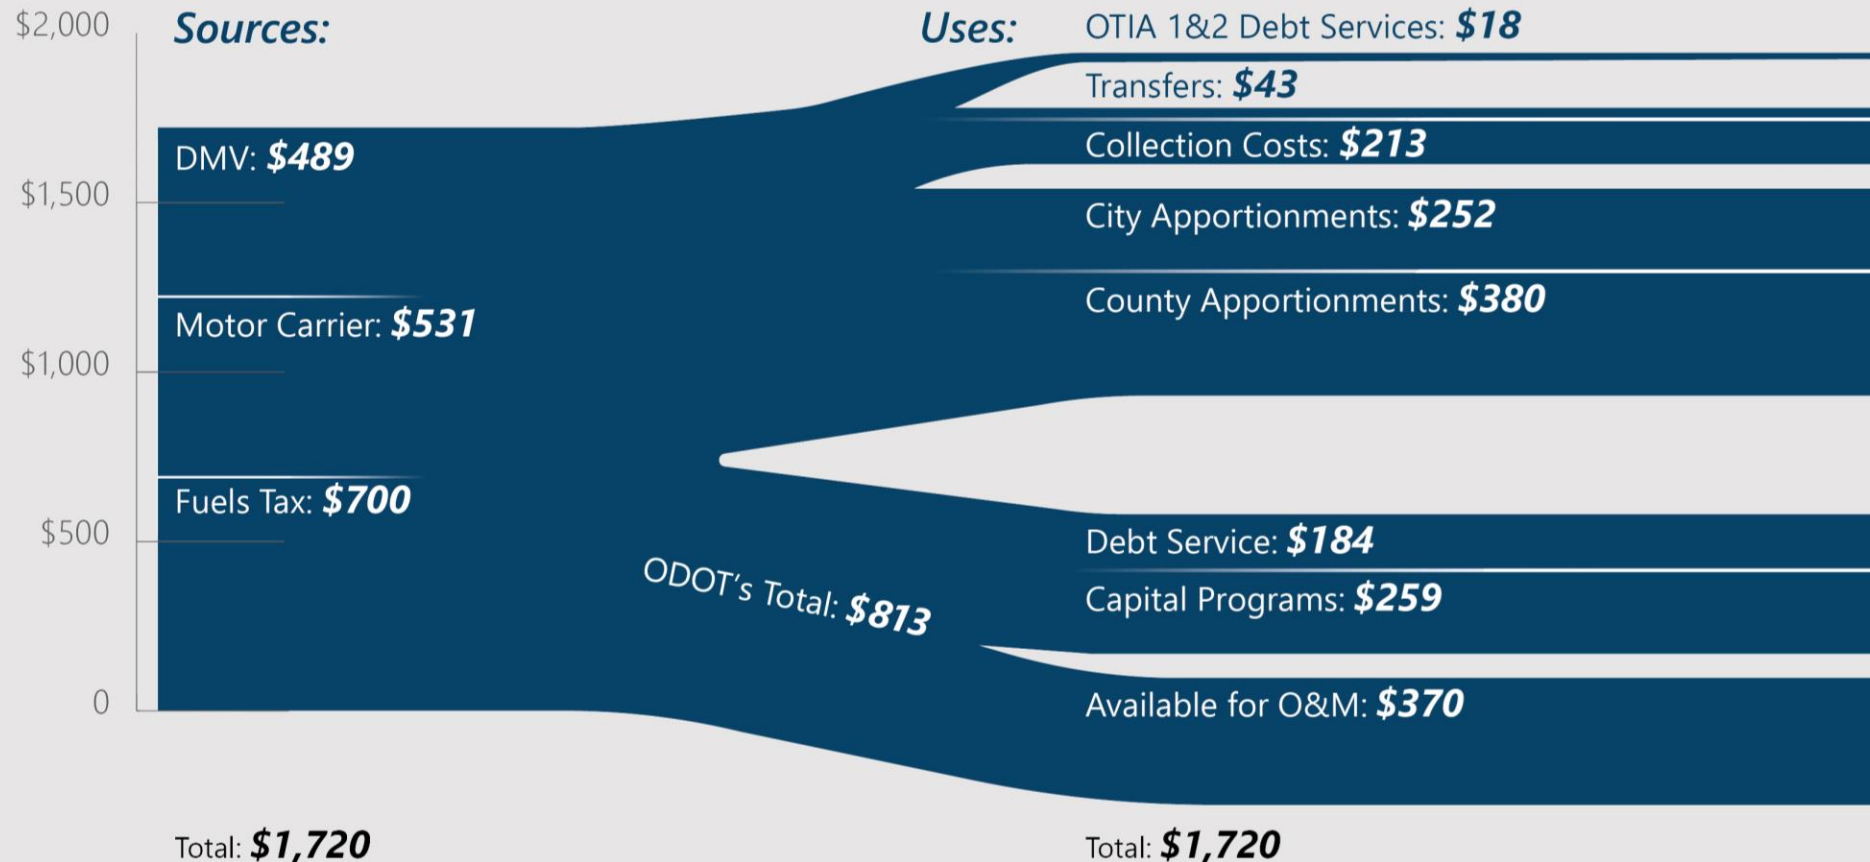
$2,000
$1,500
$1,000
$500
0

Sources:

DMV: $489

Motor Carrier: $531

Fuels Tax: $700

Total: $1,720

ODOT's Total: $813

Uses:

OTIA 1&2 Debt Services: $18

Transfers: $43

Collection Costs: $213

City Apportionments: $252

County Apportionments: $380

Debt Service: $184

Capital Programs: $259

Available for O&M: $370

Total: $1,720